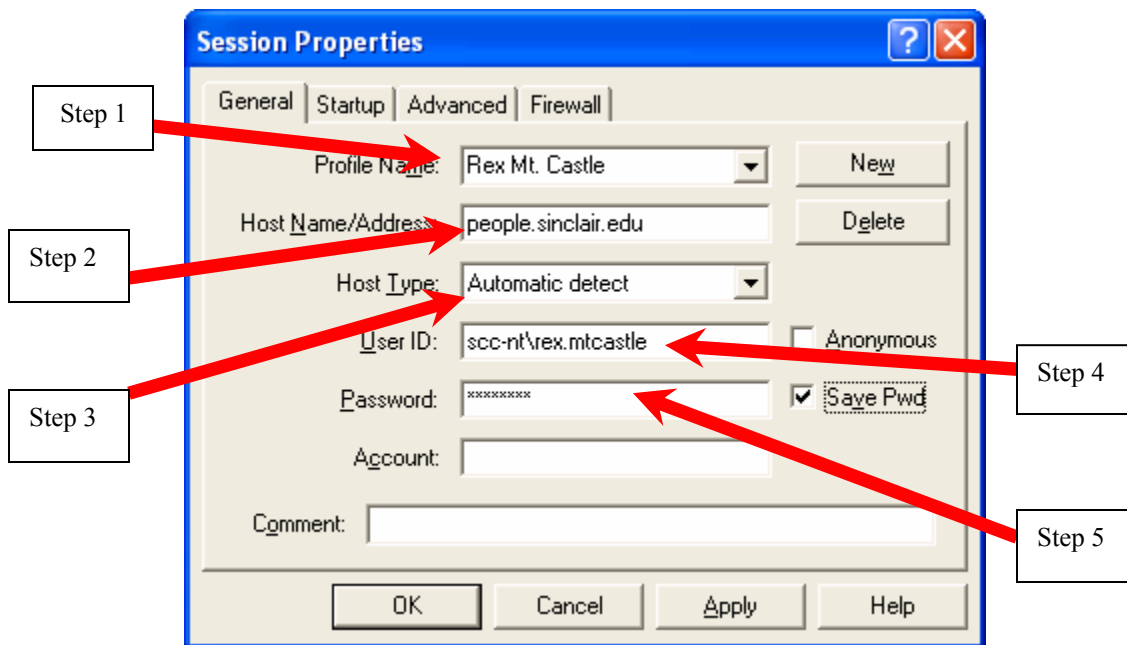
Session Properties

General | Startup | Advanced | Firewall

Step 1

Profile Name: Rex Mt. Castle

New

Step 2

Host Name/Address: people.sinclair.edu

Delete

Host Type: Automatic detect

Step 3

User ID: scc-nt\rex.mtcastle

Anonymous

Step 4

Password: ********

Save Pwd

Account:

Comment:

Step 5

OK | Cancel | Apply | Help